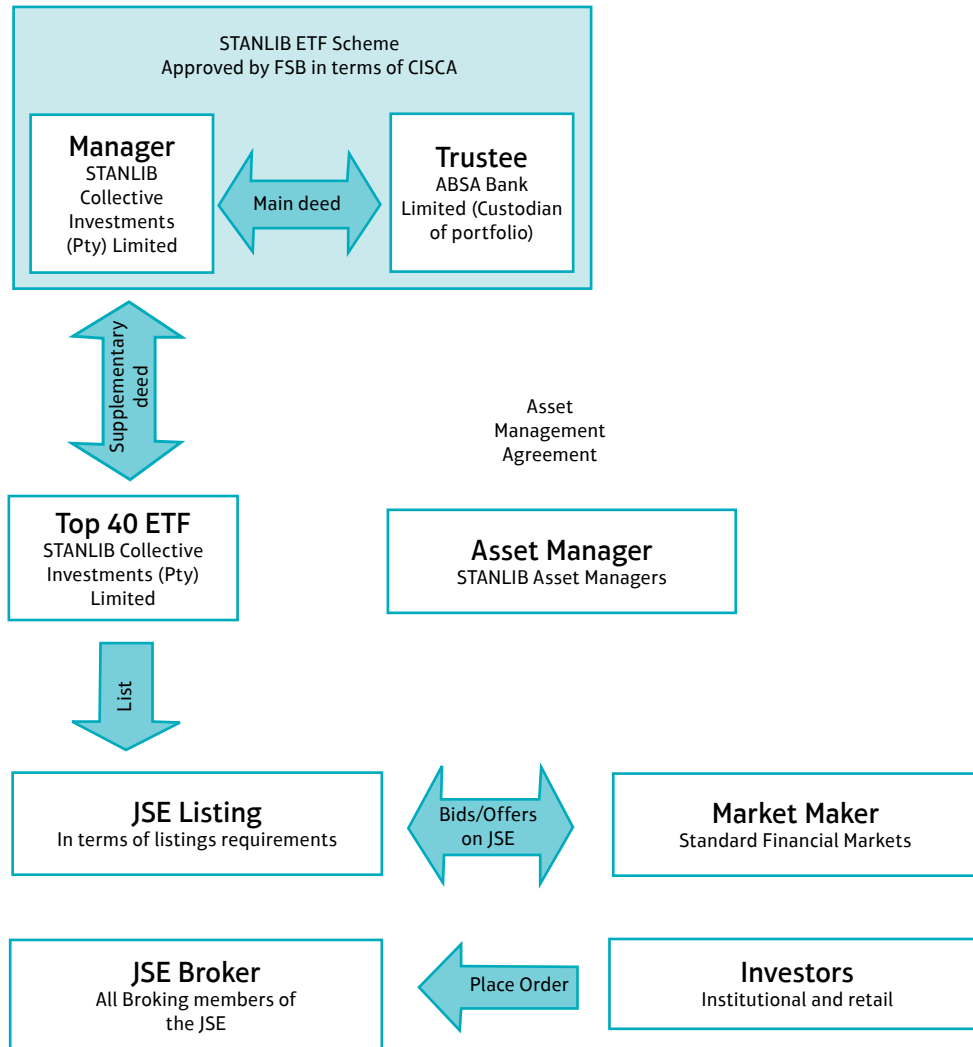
STANLIB ETF Scheme
Approved by FSB in terms of CISCA

Manager
STANLIB Collective Investments (Pty) Limited

Main deed

Trustee
ABSA Bank Limited (Custodian of portfolio)

Supplementary deed

Asset Management Agreement

Top 40 ETF
STANLIB Collective Investments (Pty) Limited

Asset Manager
STANLIB Asset Managers

List

JSE Listing
In terms of listings requirements

Bids/Offers on JSE

Market Maker
Standard Financial Markets

JSE Broker
All Broking members of the JSE

Place Order

Investors
Institutional and retail